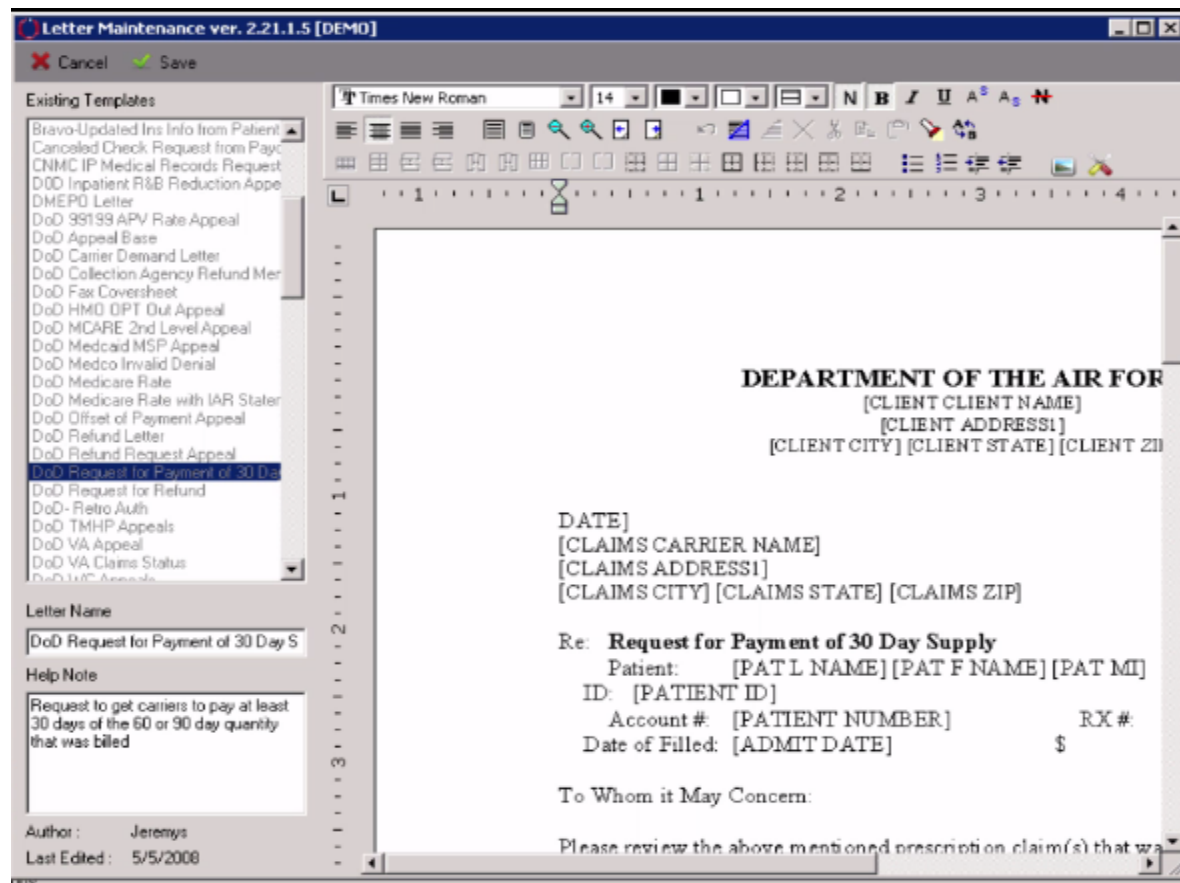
Letter Maintenance ver. 2.21.1.5 [DEMO]

Cancel Save

Existing Templates

Bravo-Updated Ins Info from Patient
Canceled Check Request from Payc
CNMC IP Medical Records Request
DOD Inpatient R&B Reduction Appe
DMEPO Letter
DoD 99199 APV Rate Appeal
DoD Appeal Base
DoD Carrier Demand Letter
DoD Collection Agency Refund Mer
DoD Fax Coversheet
DoD HMO OPT Out Appeal
DoD MCARE 2nd Level Appeal
DoD Medcaid MSP Appeal
DoD Medco Invalid Denial
DoD Medicare Rate
DoD Medicare Rate with IAR Stater
DoD Offset of Payment Appeal
DoD Refund Letter
DoD Refund Request Appeal
DoD Request for Payment of 30 Da
DoD Request for Refund
DoD- Retro Auth
DoD TMHP Appeals
DoD VA Appeal
DoD VA Claims Status
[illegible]

Letter Name

DoD Request for Payment of 30 Day S

Help Note

Request to get carriers to pay at least 30 days of the 60 or 90 day quantity that was billed

Author : Jeremys

Last Edited : 5/5/2008

Times New Roman 14 N B I U

DEPARTMENT OF THE AIR FOR
[CLIENT CLIENT NAME]
[CLIENT ADDRESS1]
[CLIENT CITY] [CLIENT STATE] [CLIENT ZI

DATE]
[CLAIMS CARRIER NAME]
[CLAIMS ADDRESS1]
[CLAIMS CITY] [CLAIMS STATE] [CLAIMS ZIP]

Re: **Request for Payment of 30 Day Supply**
Patient: [PAT L NAME] [PAT F NAME] [PAT MI]
ID: [PATIENT ID]
Account #: [PATIENT NUMBER] RX #:
Date of Filled: [ADMIT DATE] $

To Whom it May Concern:

Please review the above mentioned prescription claim(s) that wa